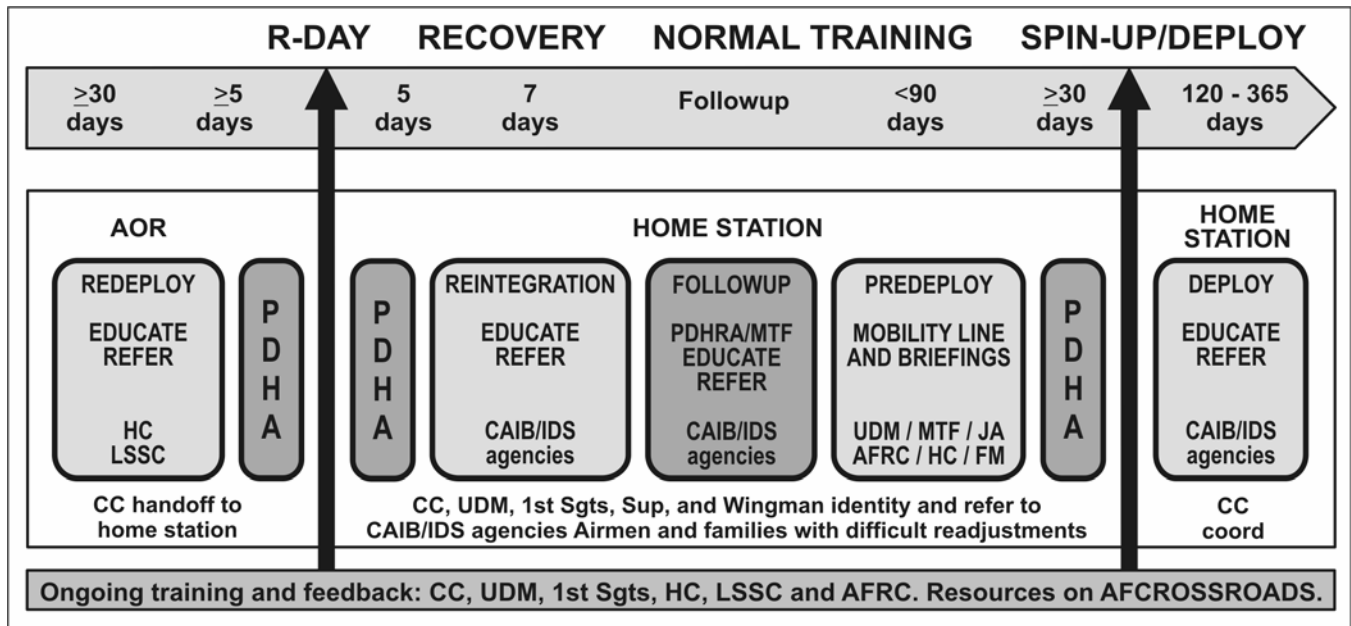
R-DAY RECOVERY NORMAL TRAINING SPIN-UP/DEPLOY

$\geq$30 days $\geq$5 days 5 days 7 days Followup <90 days $\geq$30 days 120 - 365 days

AOR

REDEPLOY

EDUCATE REFER

HC LSSC

P D H A

CC handoff to home station

HOME STATION

P D H A

REINTEGRATION

EDUCATE REFER

CAIB/IDS agencies

FOLLOWUP

PDHRA/MTF EDUCATE REFER

CAIB/IDS agencies

PREDEPLOY

MOBILITY LINE AND BRIEFINGS

UDM / MTF / JA AFRC / HC / FM

P D H A

CC, UDM, 1st Sgts, Sup, and Wingman identity and refer to CAIB/IDS agencies Airmen and families with difficult readjustments

HOME STATION

DEPLOY

EDUCATE REFER

CAIB/IDS agencies

CC coord

Ongoing training and feedback: CC, UDM, 1st Sgts, HC, LSSC and AFRC. Resources on AFCROSSROADS.